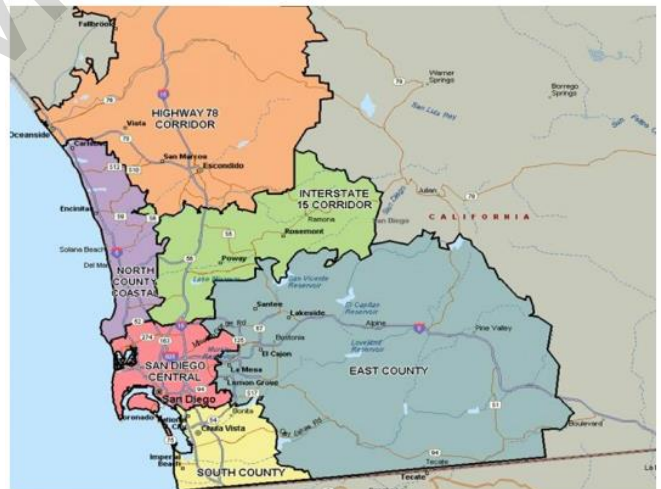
Fallbrook
HIGHWAY 78 CORRIDOR
Warner Springs
Borrego Springs
Oceanside
Vista
Carlsbad
San Marcos
Escondido
INTERSTATE 15 CORRIDOR
Julian
Ramona
Encinitas
Rosemont
CALIFORNIA
Solana Beach
Del Mar
NORTH COUNTY COASTAL
Poway
San Vicente Reservoir
Santee
Lakeside
El Capitan Reservoir
Alpine
Pine Valley
Loveland Reservoir
El Cajon
SAN DIEGO CENTRAL
La Mesa
Lemon Grove
EAST COUNTY
San Diego
Bonita
Boulevard
Coronado
Chula Vista
Imperial Beach
SOUTH COUNTY
Tecate